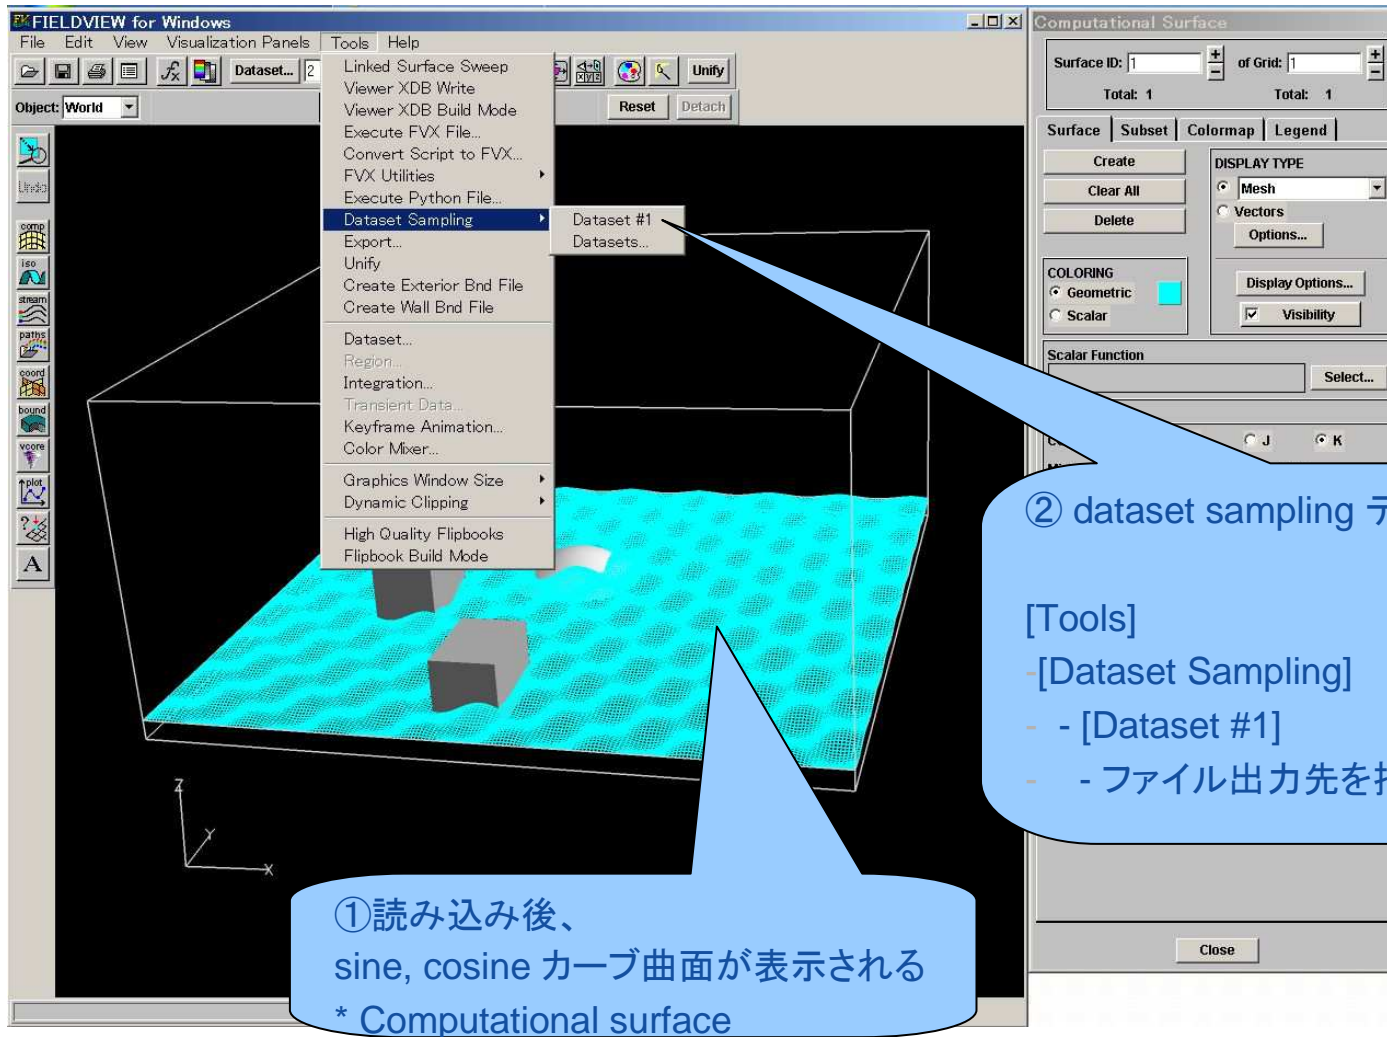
FIELDVIEW for Windows

File Edit View Visualization Panels Tools Help

Dataset... 2 Unify

Object: World

Reset Detach

Linked Surface Sweep
Viewer XDB Write
Viewer XDB Build Mode
Execute FVX File...
Convert Script to FVX...
FVX Utilities
Execute Python File...
Dataset Sampling
Export...
Unify
Create Exterior Bnd File
Create Wall Bnd File
Dataset...
Region...
Integration...
Transient Data...
Keyframe Animation...
Color Mixer...
Graphics Window Size
Dynamic Clipping
High Quality Flipbooks
Flipbook Build Mode

Dataset #1
Datasets...

Undo
comp
iso
stream
paths
coord
bound
vcore
plot
A

Z
Y
X

Computational Surface

Surface ID: 1 of Grid: 1
Total: 1 Total: 1

Surface Subset Colormap Legend

Create
Clear All
Delete

DISPLAY TYPE
Mesh
Vectors
Options...

COLORING
Geometric
Scalar

Display Options...
Visibility

Scalar Function
Select...

J K

Close

② dataset sampling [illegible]

[Tools]
-[Dataset Sampling]
- - [Dataset #1]
- - ファイル出力先を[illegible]

①読み込み後、
sine, cosine カーブ曲面が表示される
* Computational surface